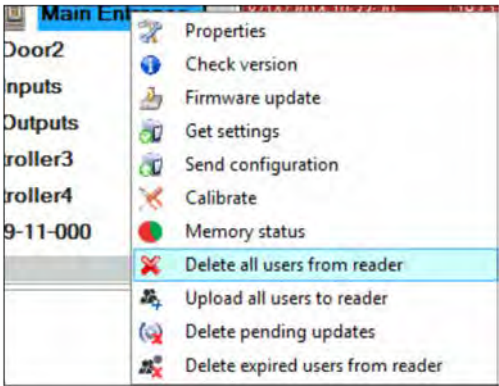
Main Entr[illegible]

Door2
nputs
Outputs
troller3
troller4
9-11-000

Properties
Check version
Firmware update
Get settings
Send configuration
Calibrate
Memory status
Delete all users from reader
Upload all users to reader
Delete pending updates
Delete expired users from reader